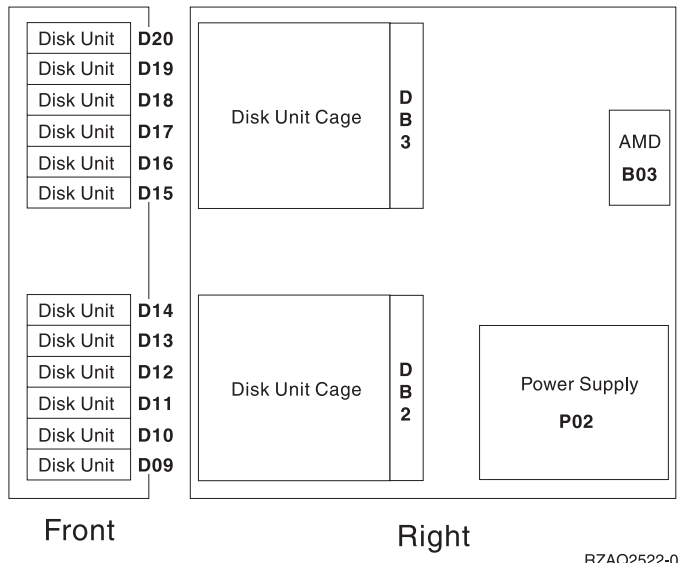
Disk Unit D20
Disk Unit D19
Disk Unit D18
Disk Unit D17
Disk Unit D16
Disk Unit D15

Disk Unit D14
Disk Unit D13
Disk Unit D12
Disk Unit D11
Disk Unit D10
Disk Unit D09

Disk Unit Cage

D
B
3

AMD
B03

Disk Unit Cage

D
B
2

Power Supply
P02

Front

Right

RZAQ2522-0